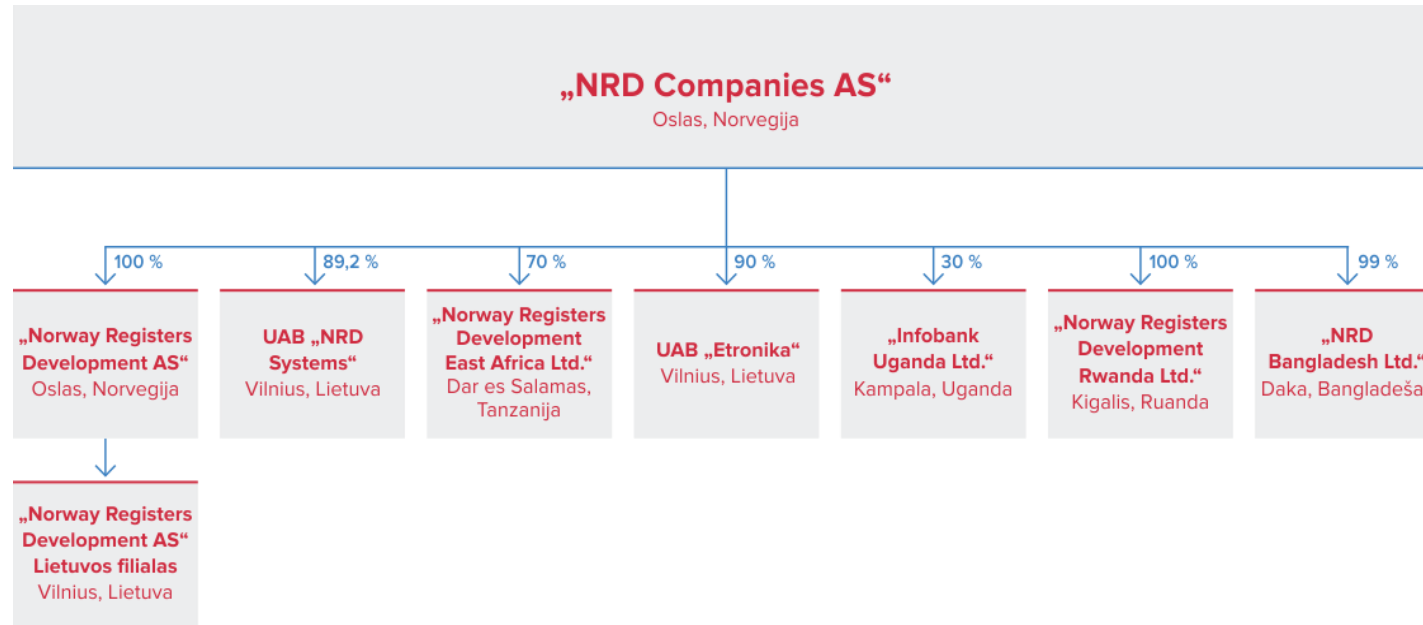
„NRD Companies AS“
Oslas, Norvegija

100 %
„Norway Registers Development AS“
Oslas, Norvegija

„Norway Registers Development AS“ Lietuvos filialas
Vilnius, Lietuva

89,2 %
UAB „NRD Systems“
Vilnius, Lietuva

70 %
„Norway Registers Development East Africa Ltd.“
Dar es Salamas, Tanzanija

90 %
UAB „Etronika“
Vilnius, Lietuva

30 %
„Infobank Uganda Ltd.“
Kampala, Uganda

100 %
„Norway Registers Development Rwanda Ltd.“
Kigalis, Ruanda

99 %
„NRD Bangladesh Ltd.“
Daka, Bangladeša